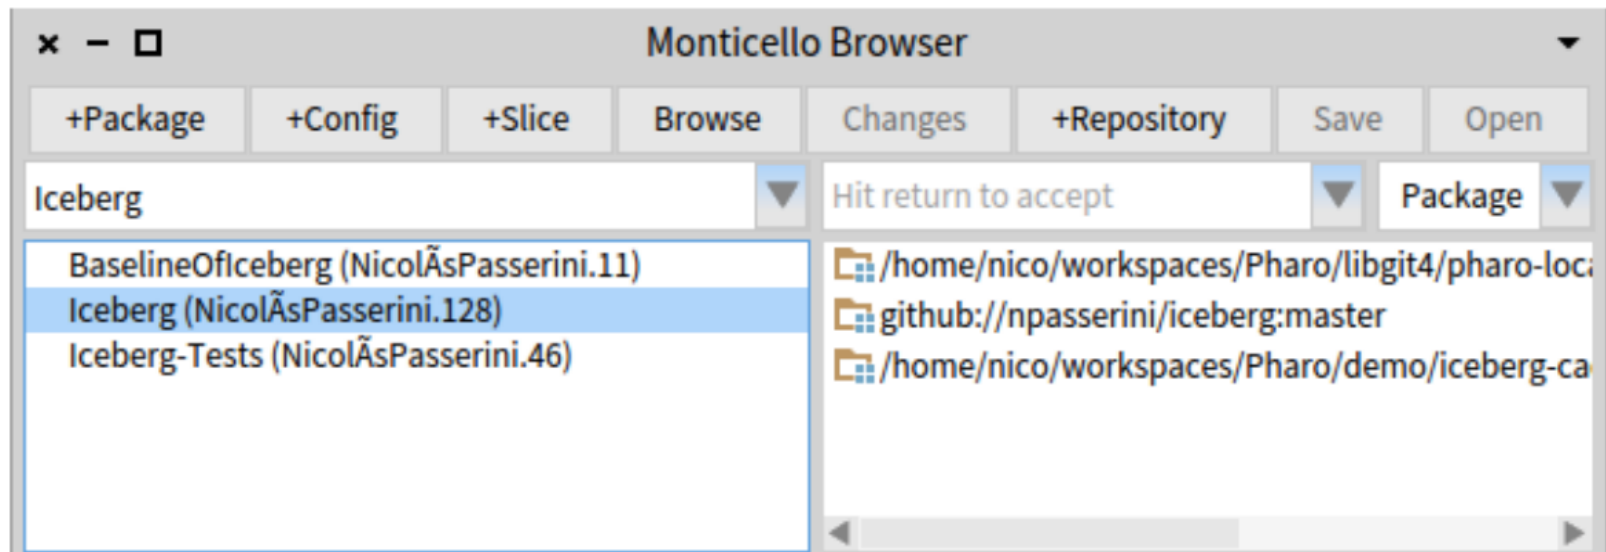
× − □ Monticello Browser

+Package +Config +Slice Browse Changes +Repository Save Open

Iceberg

Hit return to accept

Package

BaselineOfIceberg (NicolÃsPasserini.11)
Iceberg (NicolÃsPasserini.128)
Iceberg-Tests (NicolÃsPasserini.46)

/home/nico/workspaces/Pharo/libgit4/pharo-loc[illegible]
github://npasserini/iceberg:master
/home/nico/workspaces/Pharo/demo/iceberg-ca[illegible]